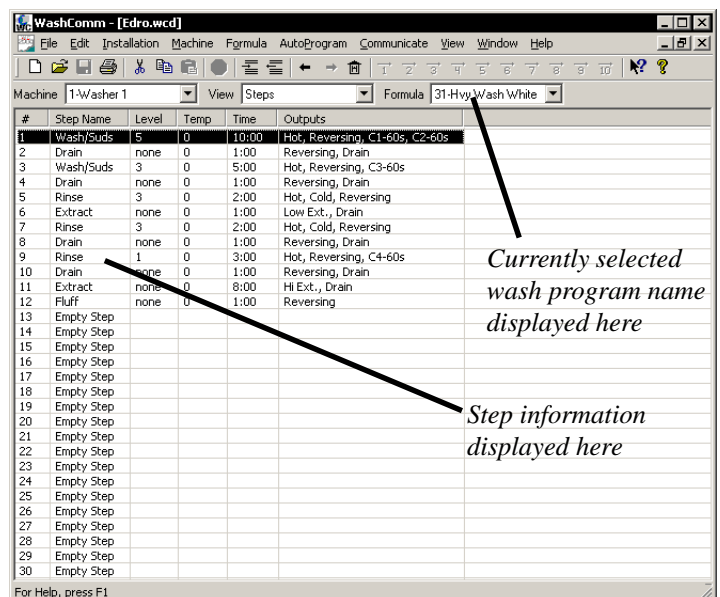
WashComm - [Edro.wcd]

File Edit Installation Machine Formula AutoProgram Communicate View Window Help

1 2 3 4 5 6 7 8 9 10

Machine 1-Washer 1 View Steps Formula 31-Hvy Wash White

| # | Step Name | Level | Temp | Time | Outputs |
|---|---|---|---|---|---|
| 1 | Wash/Suds | 5 | 0 | 10:00 | Hot, Reversing, C1-60s, C2-60s |
| 2 | Drain | none | 0 | 1:00 | Reversing, Drain |
| 3 | Wash/Suds | 3 | 0 | 5:00 | Hot, Reversing, C3-60s |
| 4 | Drain | none | 0 | 1:00 | Reversing, Drain |
| 5 | Rinse | 3 | 0 | 2:00 | Hot, Cold, Reversing |
| 6 | Extract | none | 0 | 1:00 | Low Ext., Drain |
| 7 | Rinse | 3 | 0 | 2:00 | Hot, Cold, Reversing |
| 8 | Drain | none | 0 | 1:00 | Reversing, Drain |
| 9 | Rinse | 1 | 0 | 3:00 | Hot, Reversing, C4-60s |
| 10 | Drain | none | 0 | 1:00 | Reversing, Drain |
| 11 | Extract | none | 0 | 8:00 | Hi Ext., Drain |
| 12 | Fluff | none | 0 | 1:00 | Reversing |
| 13 | Empty Step | | | | |
| 14 | Empty Step | | | | |
| 15 | Empty Step | | | | |
| 16 | Empty Step | | | | |
| 17 | Empty Step | | | | |
| 18 | Empty Step | | | | |
| 19 | Empty Step | | | | |
| 20 | Empty Step | | | | |
| 21 | Empty Step | | | | |
| 22 | Empty Step | | | | |
| 23 | Empty Step | | | | |
| 24 | Empty Step | | | | |
| 25 | Empty Step | | | | |
| 26 | Empty Step | | | | |
| 27 | Empty Step | | | | |
| 28 | Empty Step | | | | |
| 29 | Empty Step | | | | |
| 30 | Empty Step | | | | |

Currently selected wash program name displayed here

Step information displayed here

For Help, press F1